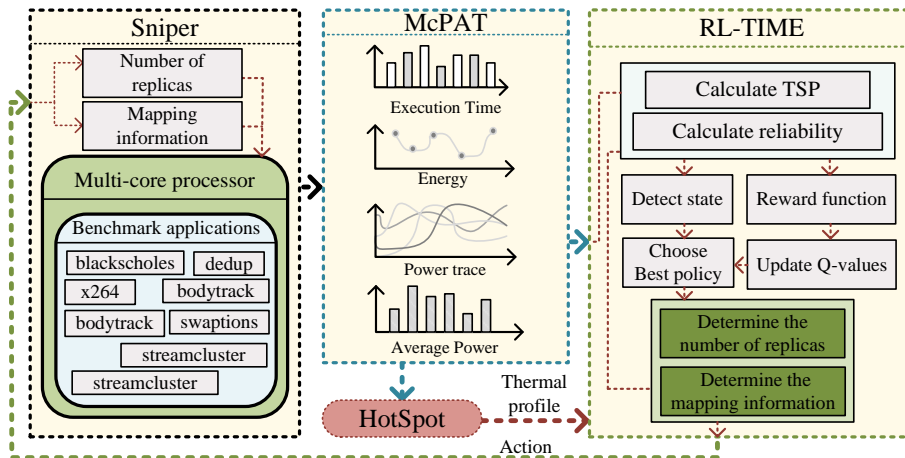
Sniper

Number of replicas

Mapping information

Multi-core processor

Benchmark applications

blackscholes

dedup

x264

bodytrack

bodytrack

swaptions

streamcluster

streamcluster

McPAT

Execution Time

Energy

Power trace

Average Power

HotSpot

Thermal profile

Action

RL-TIME

Calculate TSP

Calculate reliability

Detect state

Reward function

Choose Best policy

Update Q-values

Determine the number of replicas

Determine the mapping information